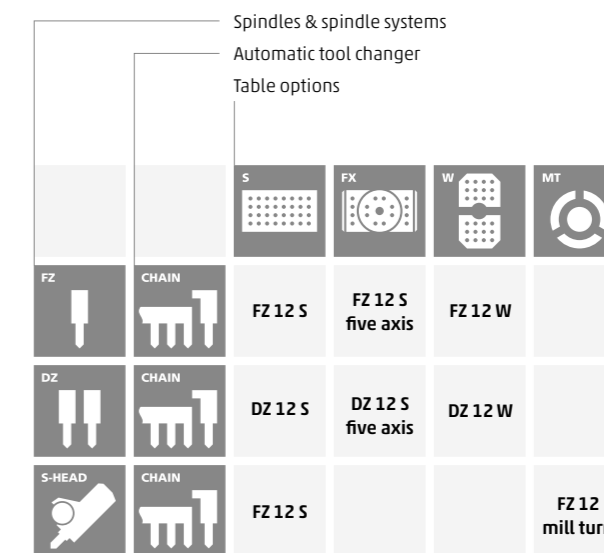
Spindles & spindle systems
Automatic tool changer
Table options

| | | S | FX | W | MT |
|---|---|---|---|---|---|
| FZ | CHAIN | FZ 12 S | FZ 12 S five axis | FZ 12 W | |
| DZ | CHAIN | DZ 12 S | DZ 12 S five axis | DZ 12 W | |
| S-HEAD | CHAIN | FZ 12 S | | | FZ 12 mill tur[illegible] |